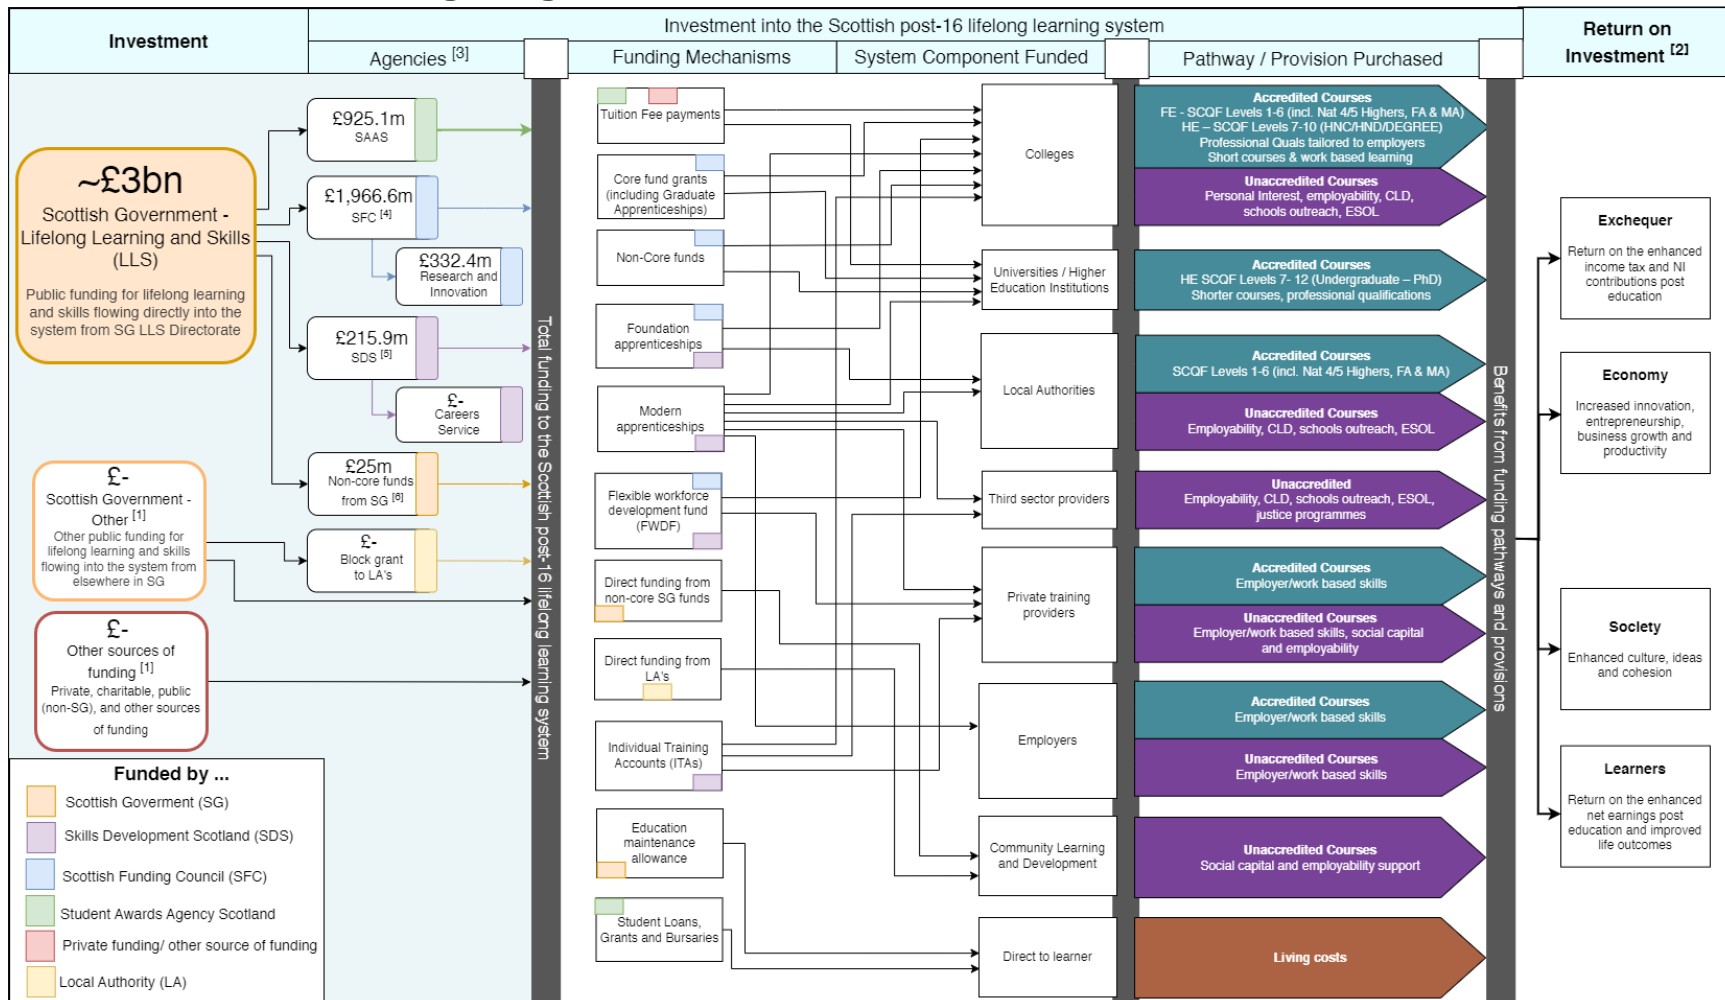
Investment

Investment into the Scottish post-16 lifelong learning system

Agencies $^{[3]}$

Funding Mechanisms

System Component Funded

Pathway / Provision Purchased

Return on Investment $^{[2]}$

~£3bn
Scottish Government - Lifelong Learning and Skills (LLS)
Public funding for lifelong learning and skills flowing directly into the system from SG LLS Directorate

£925.1m
SAAS

£1,966.6m
SFC $^{[4]}$

£332.4m
Research and Innovation

£215.9m
SDS $^{[5]}$

£-
Careers Service

£25m
Non-core funds from SG $^{[6]}$

£-
Block grant to LA's

£-
Scottish Government - Other $^{[1]}$
Other public funding for lifelong learning and skills flowing into the system from elsewhere in SG

£-
Other sources of funding $^{[1]}$
Private, charitable, public (non-SG), and other sources of funding

Funded by ...
Scottish Goverment (SG)
Skills Development Scotland (SDS)
Scottish Funding Council (SFC)
Student Awards Agency Scotland
Private funding/ other source of funding
Local Authority (LA)

Total funding to the Scottish post-16 lifelong learning system

Tuition Fee payments

Core fund grants (including Graduate Apprenticeships)

Non-Core funds

Foundation apprenticeships

Modern apprenticeships

Flexible workforce development fund (FWDF)

Direct funding from non-core SG funds

Direct funding from LA's

Individual Training Accounts (ITAs)

Education maintenance allowance

Student Loans, Grants and Bursaries

Colleges

Universities / Higher Education Institutions

Local Authorities

Third sector providers

Private training providers

Employers

Community Learning and Development

Direct to learner

Accredited Courses
FE - SCQF Levels 1-6 (incl. Nat 4/5 Highers, FA & MA)
HE – SCQF Levels 7-10 (HNC/HND/DEGREE)
Professional Quals tailored to employers
Short courses & work based learning

Unaccredited Courses
Personal Interest, employability, CLD, schools outreach, ESOL

Accredited Courses
HE SCQF Levels 7- 12 (Undergraduate – PhD)
Shorter courses, professional qualifications

Accredited Courses
SCQF Levels 1-6 (incl. Nat 4/5 Highers, FA & MA)

Unaccredited Courses
Employability, CLD, schools outreach, ESOL

Unaccredited
Employability, CLD, schools outreach, ESOL, justice programmes

Accredited Courses
Employer/work based skills

Unaccredited Courses
Employer/work based skills, social capital and employability

Accredited Courses
Employer/work based skills

Unaccredited Courses
Employer/work based skills

Unaccredited Courses
Social capital and employability support

Living costs

Benefits from funding pathways and provisions

Exchequer
Return on the enhanced income tax and NI contributions post education

Economy
Increased innovation, entrepreneurship, business growth and productivity

Society
Enhanced culture, ideas and cohesion

Learners
Return on the enhanced net earnings post education and improved life outcomes